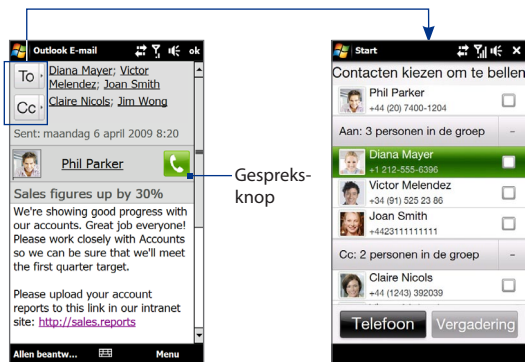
Outlook E-mail ok

To Diana Mayer; Victor Melendez; Joan Smith

Cc Claire Nicols; Jim Wong

Sent: maandag 6 april 2009 8:20

Phil Parker

Sales figures up by 30%

We're showing good progress with our accounts. Great job everyone! Please work closely with Accounts so we can be sure that we'll meet the first quarter target.

Please upload your account reports to this link in our intranet site: http://sales.reports

Allen beantw... Menu

Gespreksknop

Start

Contacten kiezen om te bellen

Phil Parker
+44 (20) 7400-1204

Aan: 3 personen in de groep -

Diana Mayer
+1 212-555-6396

Victor Melendez
+34 (91) 525 23 66

Joan Smith
+4423111111111

Cc: 2 personen in de groep -

Claire Nicols
+44 (1243) 392039

Telefoon Vergadering